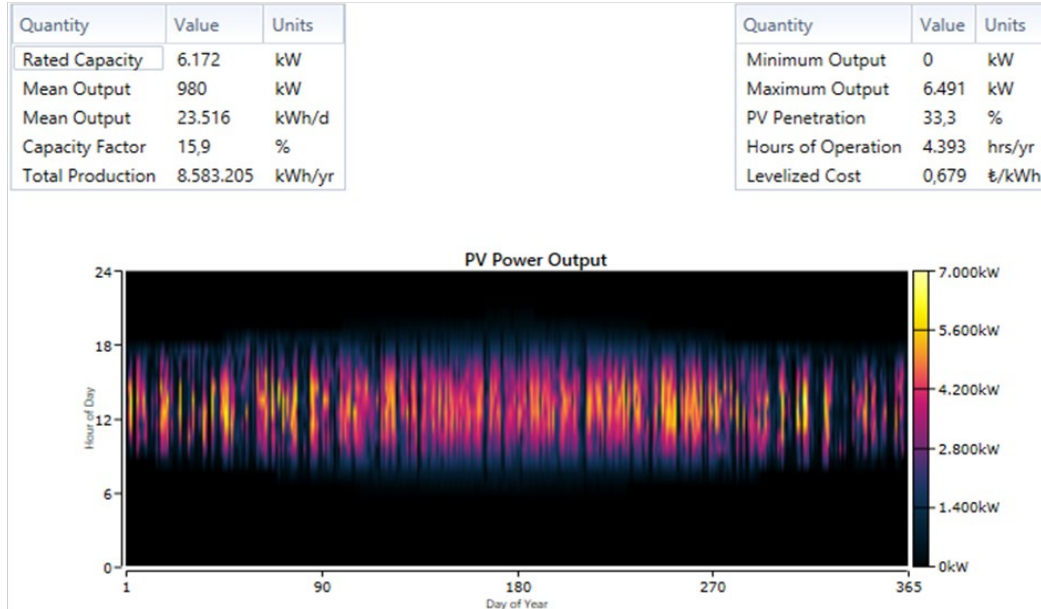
| Quantity | Value | Units |
|---|---|---|
| Rated Capacity | 6.172 | kW |
| Mean Output | 980 | kW |
| Mean Output | 23.516 | kWh/d |
| Capacity Factor | 15,9 | % |
| Total Production | 8.583.205 | kWh/yr |

| Quantity | Value | Units |
|---|---|---|
| Minimum Output | 0 | kW |
| Maximum Output | 6.491 | kW |
| PV Penetration | 33,3 | % |
| Hours of Operation | 4.393 | hrs/yr |
| Levelized Cost | 0,679 | ₺/kWh |

PV Power Output

24
18
12
6
0
Hour of Day

1
90
180
270
365
Day of Year

7.000kW
5.600kW
4.200kW
2.800kW
1.400kW
0kW